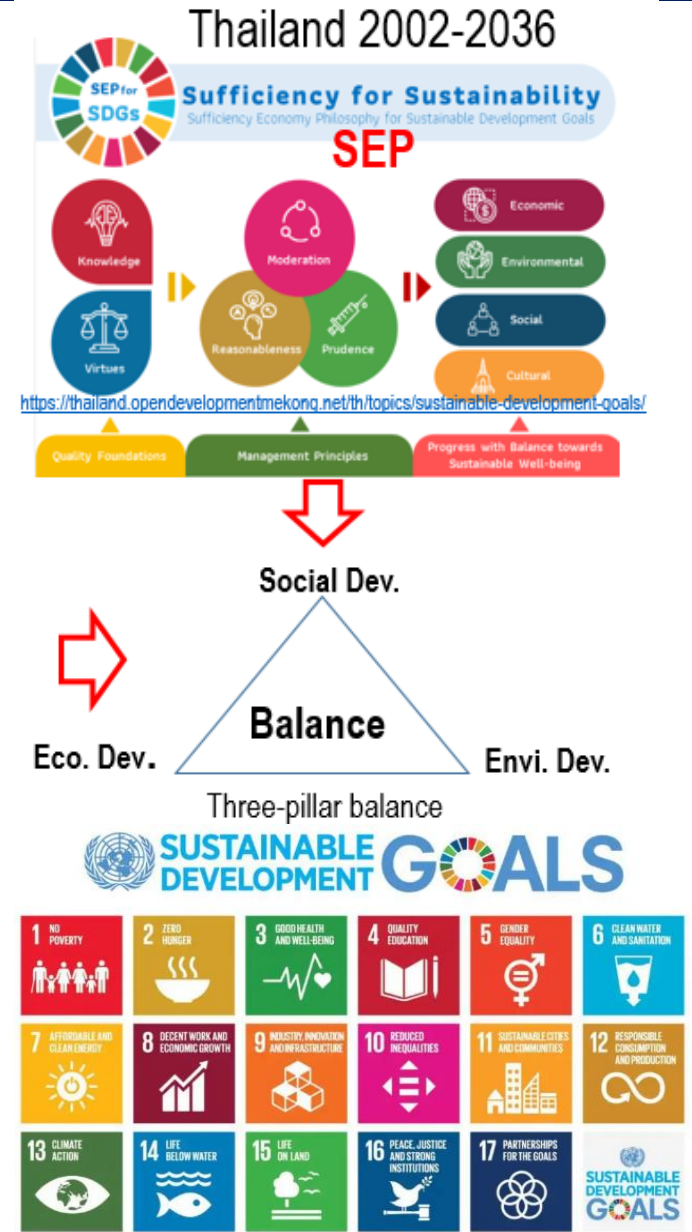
Thailand 2002-2036

SEP for SDGs

Sufficiency for Sustainability

Sufficiency Economy Philosophy for Sustainable Development Goals

SEP

Knowledge

Virtues

Moderation

Reasonableness

Prudence

Economic

Environmental

Social

Cultural

https://thailand.opendevelopmentmekong.net/th/topics/sustainable-development-goals/

Quality Foundations

Management Principles

Progress with Balance towards Sustainable Well-being

Social Dev.

Balance

Eco. Dev.

Envi. Dev.

Three-pillar balance

SUSTAINABLE DEVELOPMENT GOALS

| 1 NO POVERTY | 2 ZERO HUNGER | 3 GOOD HEALTH AND WELL-BEING | 4 QUALITY EDUCATION | 5 GENDER EQUALITY | 6 CLEAN WATER AND SANITATION |
|---|---|---|---|---|---|
| 7 AFFORDABLE AND CLEAN ENERGY | 8 DECENT WORK AND ECONOMIC GROWTH | 9 INDUSTRY, INNOVATION AND INFRASTRUCTURE | 10 REDUCED INEQUALITIES | 11 SUSTAINABLE CITIES AND COMMUNITIES | 12 RESPONSIBLE CONSUMPTION AND PRODUCTION |
| 13 CLIMATE ACTION | 14 LIFE BELOW WATER | 15 LIFE ON LAND | 16 PEACE, JUSTICE AND STRONG INSTITUTIONS | 17 PARTNERSHIPS FOR THE GOALS | SUSTAINABLE DEVELOPMENT GOALS |